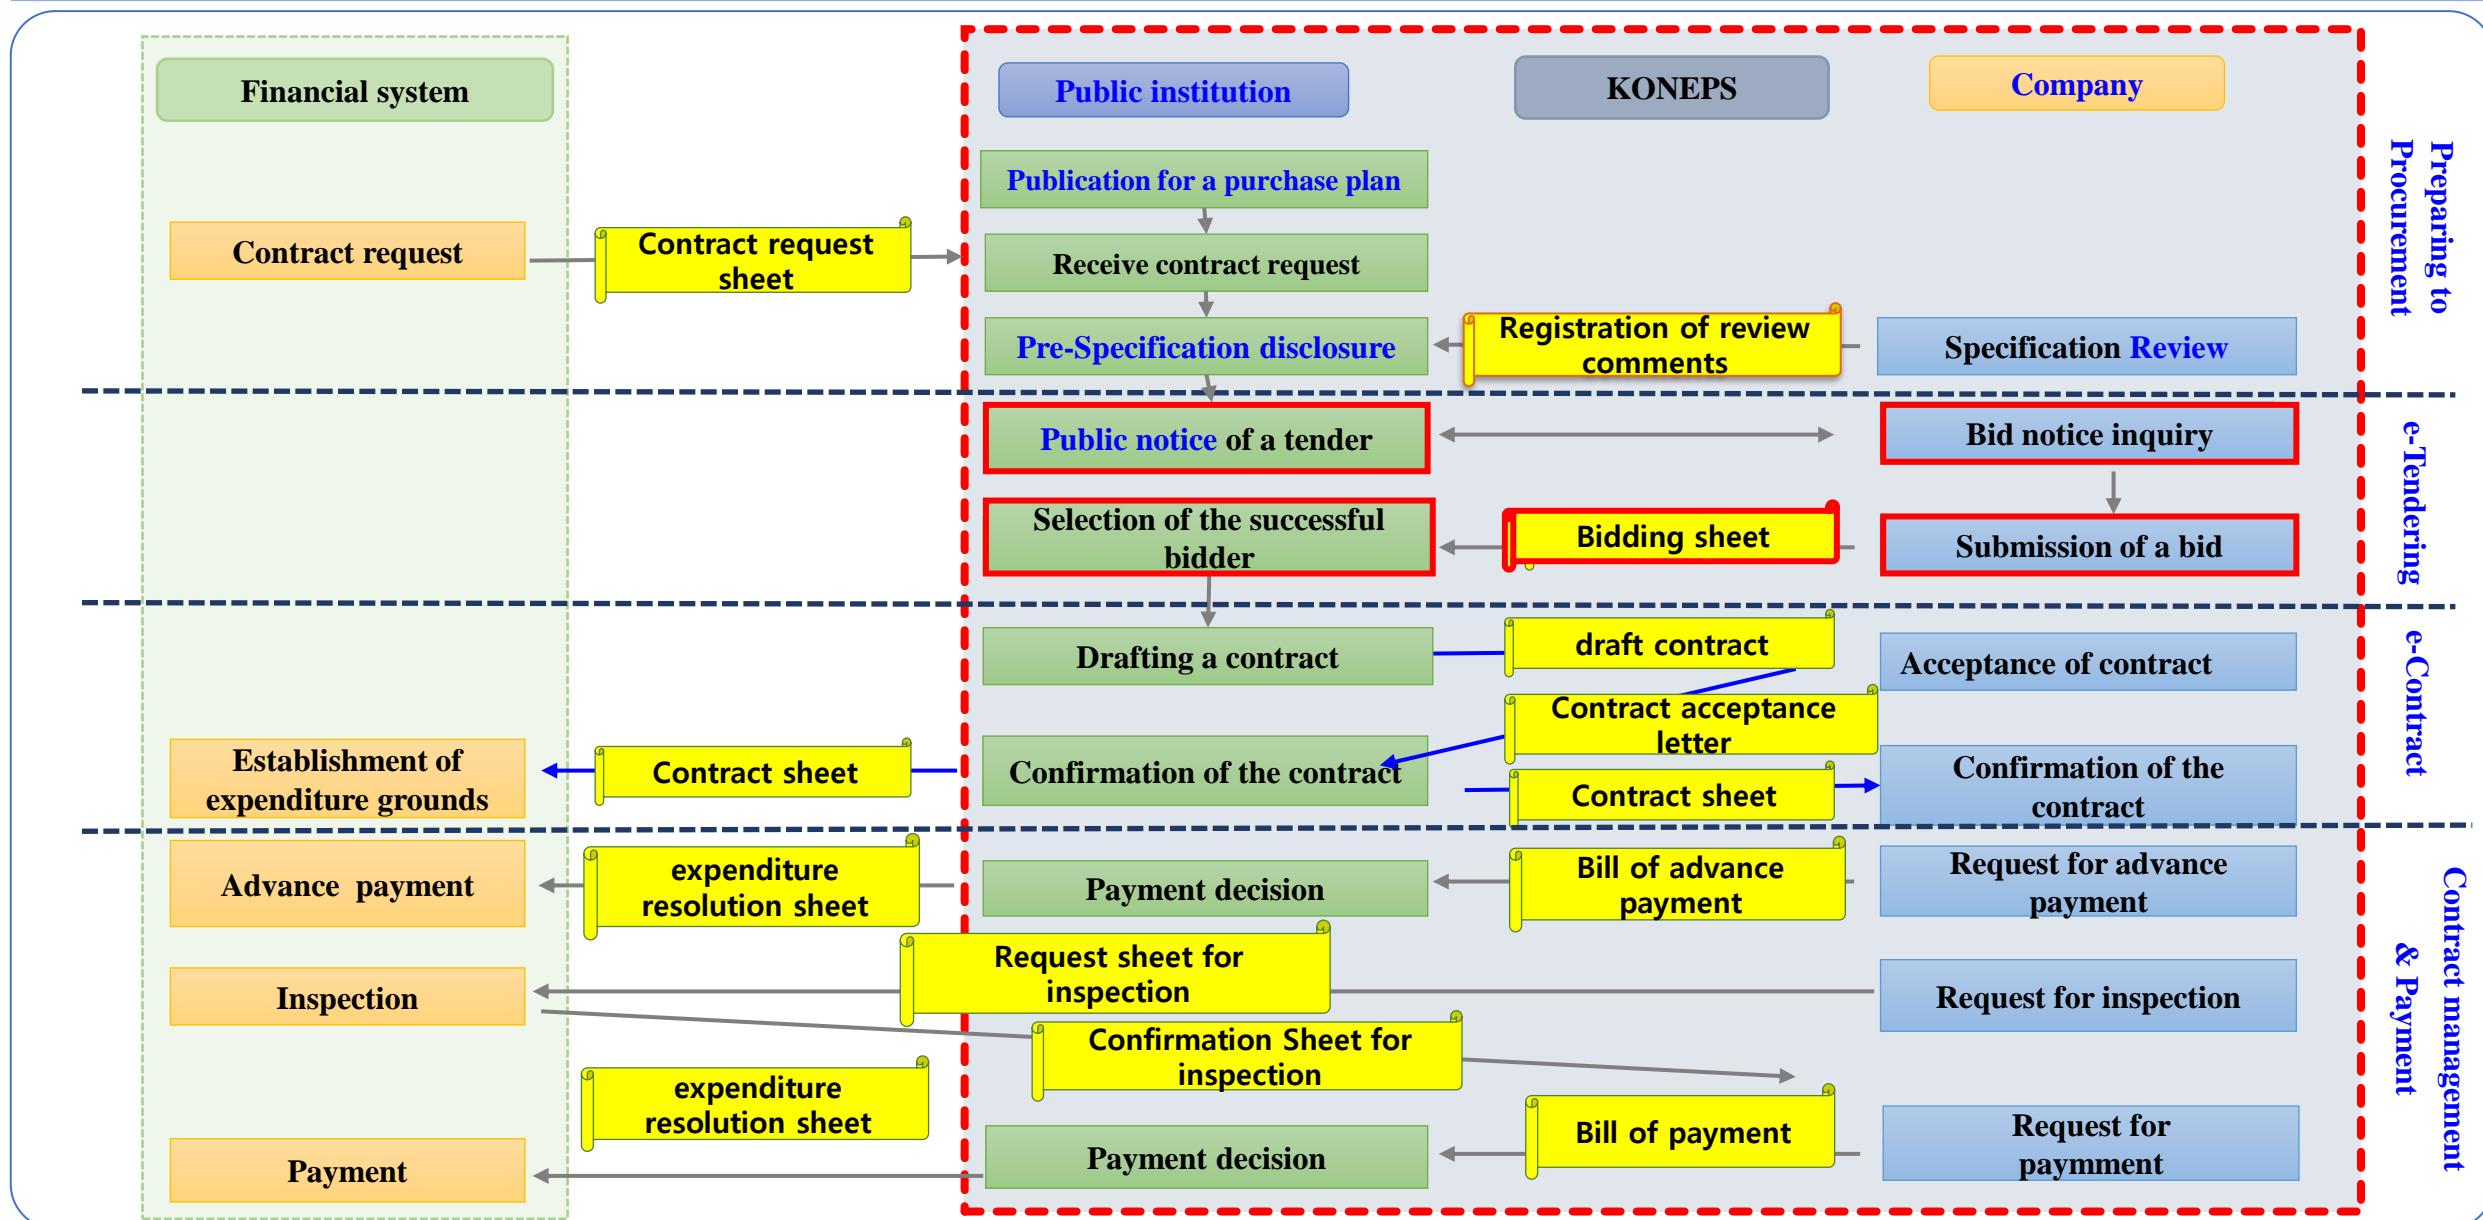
Financial system

Public institution

KONEPS

Company

Preparing to Procurement

Publication for a purchase plan

Contract request

Contract request sheet

Receive contract request

Pre-Specification disclosure

Registration of review comments

Specification Review

e-Tendering

Public notice of a tender

Bid notice inquiry

Selection of the successful bidder

Bidding sheet

Submission of a bid

e-Contract

Drafting a contract

draft contract

Acceptance of contract

Contract acceptance letter

Establishment of expenditure grounds

Contract sheet

Confirmation of the contract

Contract sheet

Confirmation of the contract

Contract management & Payment

Advance payment

expenditure resolution sheet

Payment decision

Bill of advance payment

Request for advance payment

Request sheet for inspection

Inspection

Request for inspection

Confirmation Sheet for inspection

expenditure resolution sheet

Bill of payment

Request for paymment

Payment

Payment decision